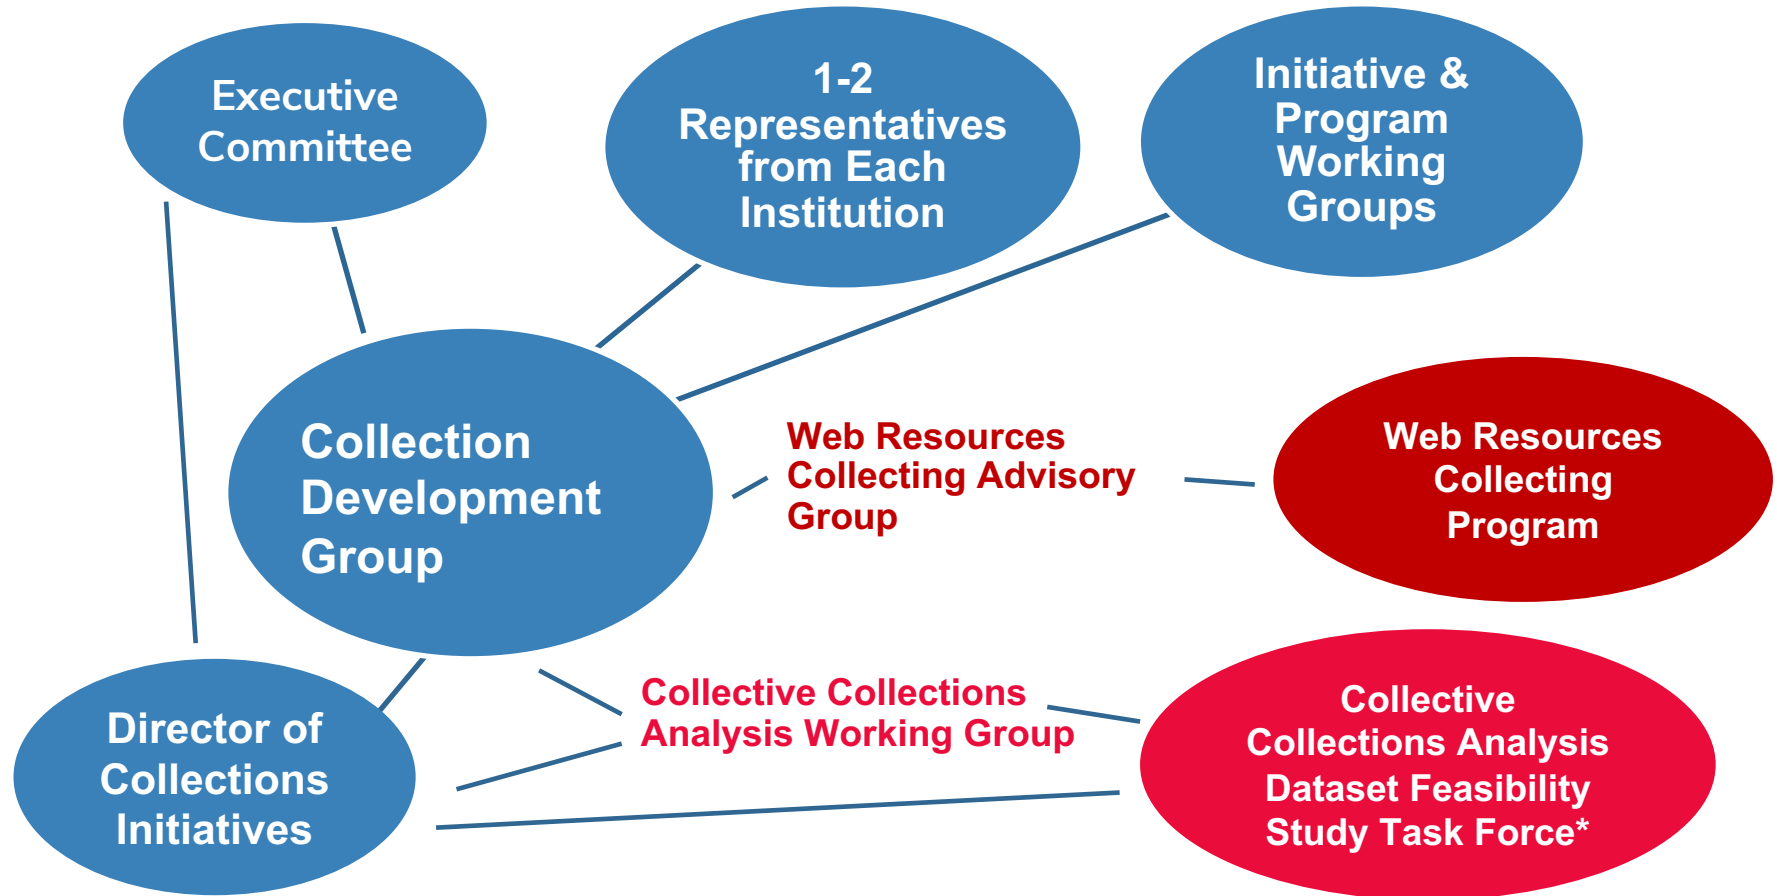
Executive Committee

1-2 Representatives from Each Institution

Initiative & Program Working Groups

Collection Development Group

Web Resources Collecting Advisory Group

Web Resources Collecting Program

Collective Collections Analysis Working Group

Director of Collections Initiatives

Collective Collections Analysis Dataset Feasibility Study Task Force*